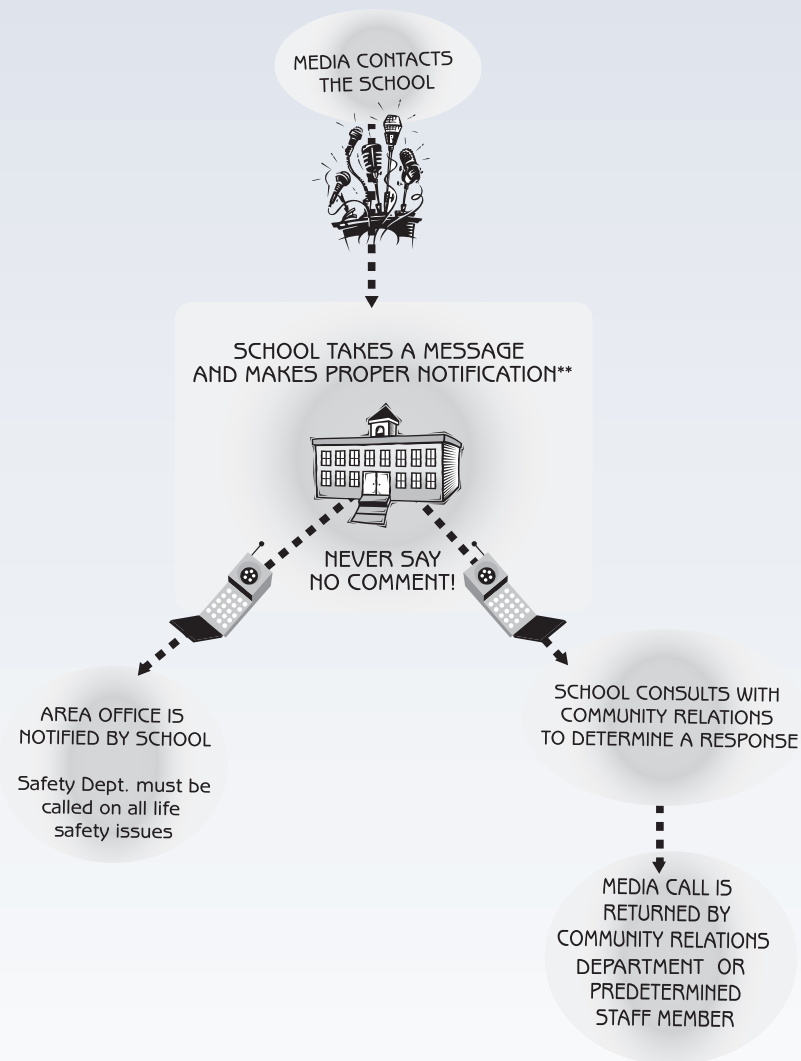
MEDIA CONTACTS THE SCHOOL

SCHOOL TAKES A MESSAGE AND MAKES PROPER NOTIFICATION**

NEVER SAY NO COMMENT!

AREA OFFICE IS NOTIFIED BY SCHOOL

Safety Dept. must be called on all life safety issues

SCHOOL CONSULTS WITH COMMUNITY RELATIONS TO DETERMINE A RESPONSE

MEDIA CALL IS RETURNED BY COMMUNITY RELATIONS DEPARTMENT OR PREDETERMINED STAFF MEMBER